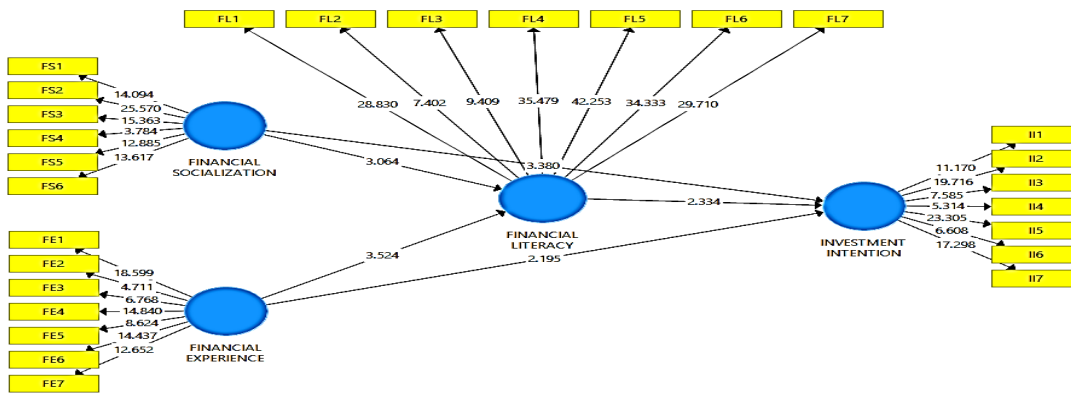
FL1
FL2
FL3
FL4
FL5
FL6
FL7

28.830
7.402
9.409
35.479
42.253
34.333
29.710

FS1
FS2
FS3
FS4
FS5
FS6

14.094
25.570
15.363
3.784
12.885
13.617

FINANCIAL SOCIALIZATION

3.064
3.380

FINANCIAL LITERACY

2.334

INVESTMENT INTENTION

11.170
19.716
7.585
5.314
23.305
6.608
17.298

II1
II2
II3
II4
II5
II6
II7

FE1
FE2
FE3
FE4
FE5
FE6
FE7

18.599
4.711
6.768
14.840
8.624
14.437
12.652

3.524
2.195

FINANCIAL EXPERIENCE